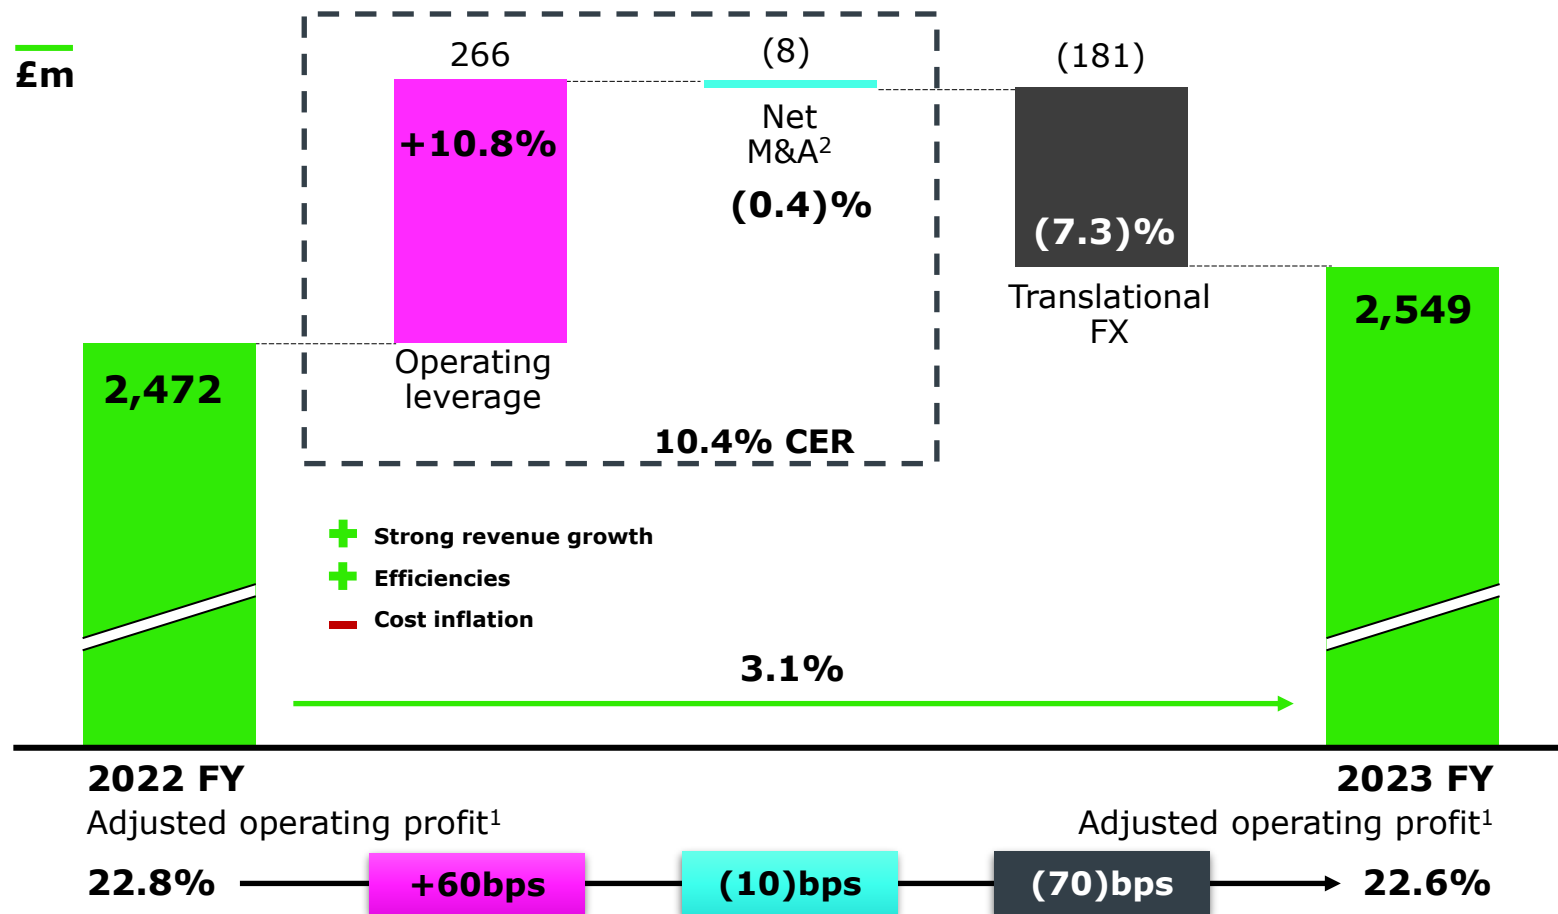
£m

266

+10.8%

Operating leverage

(8)

Net M&A$^2$

(0.4)%

10.4% CER

(181)

(7.3)%

Translational FX

2,472

2,549

Strong revenue growth

Efficiencies

Cost inflation

3.1%

2022 FY

Adjusted operating profit$^1$

2023 FY

Adjusted operating profit$^1$

22.8%

+60bps

(10)bps

(70)bps

22.6%